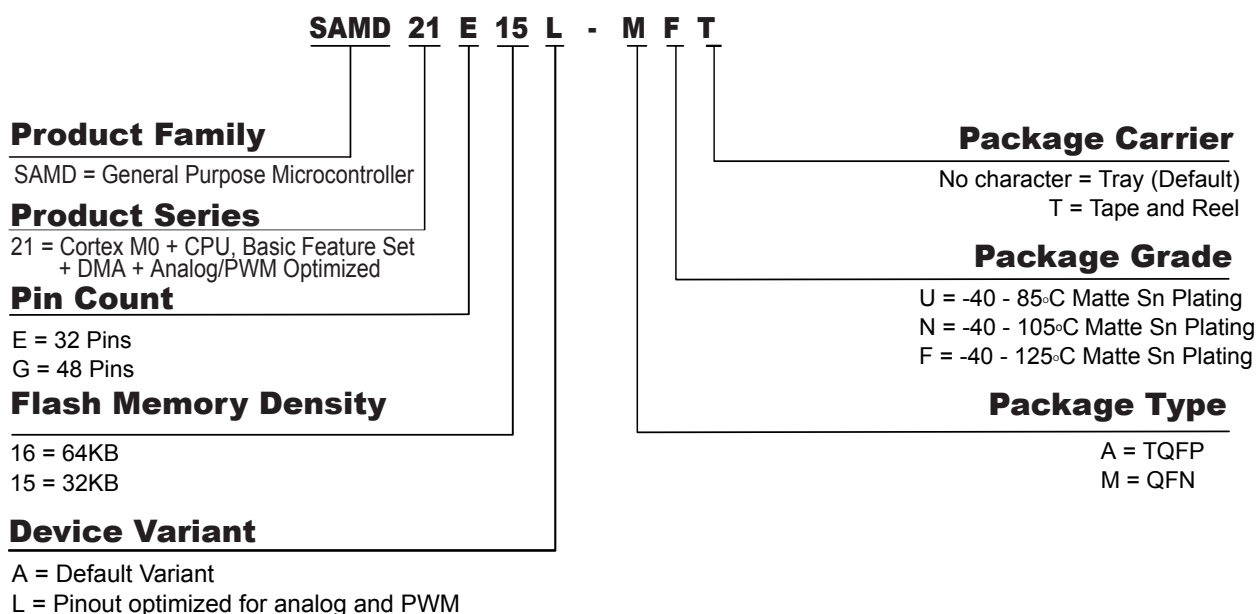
SAMD 21 E 15 L - M F T

Product Family

SAMD = General Purpose Microcontroller

Product Series

21 = Cortex M0 + CPU, Basic Feature Set + DMA + Analog/PWM Optimized

Pin Count

E = 32 Pins
G = 48 Pins

Flash Memory Density

16 = 64KB
15 = 32KB

Device Variant

A = Default Variant
L = Pinout optimized for analog and PWM

Package Carrier

No character = Tray (Default)
T = Tape and Reel

Package Grade

U = -40 - 85◦C Matte Sn Plating
N = -40 - 105◦C Matte Sn Plating
F = -40 - 125◦C Matte Sn Plating

Package Type

A = TQFP
M = QFN